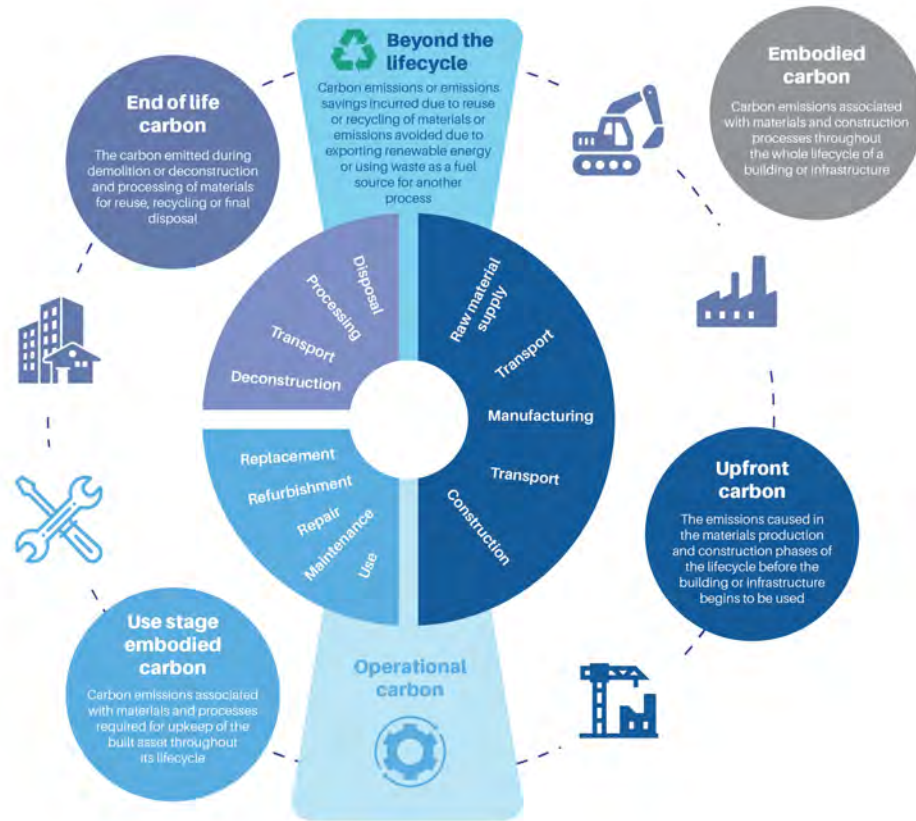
Beyond the lifecycle

Carbon emissions or emissions savings incurred due to reuse or recycling of materials or emissions avoided due to exporting renewable energy or using waste as a fuel source for another process

End of life carbon

The carbon emitted during demolition or deconstruction and processing of materials for reuse, recycling or final disposal

Embodied carbon

Carbon emissions associated with materials and construction processes throughout the whole lifecycle of a building or infrastructure

Disposal
Processing
Transport
Deconstruction

Raw material supply
Transport
Manufacturing
Transport
Construction

Replacement
Refurbishment
Repair
Maintenance
Use

Upfront carbon

The emissions caused in the materials production and construction phases of the lifecycle before the building or infrastructure begins to be used

Use stage embodied carbon

Carbon emissions associated with materials and processes required for upkeep of the built asset throughout its lifecycle

Operational carbon